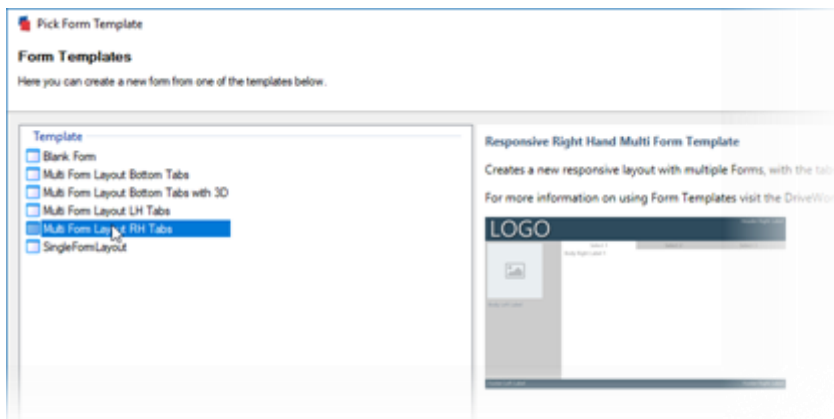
Pick Form Template

Form Templates

Here you can create a new form from one of the templates below.

Template

Blank Form

Multi Form Layout Bottom Tabs

Multi Form Layout Bottom Tabs with 3D

Multi Form Layout LH Tabs

Multi Form Layout RH Tabs

SingleFormLayout

Responsive Right Hand Multi Form Template

Creates a new responsive layout with multiple Forms, with the tab

For more information on using Form Templates visit the DriveWo

LOGO